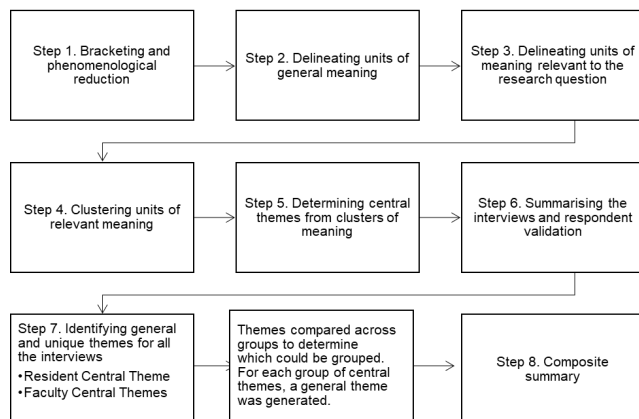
Step 1. Bracketing and phenomenological reduction

Step 2. Delineating units of general meaning

Step 3. Delineating units of meaning relevant to the research question

Step 4. Clustering units of relevant meaning

Step 5. Determining central themes from clusters of meaning

Step 6. Summarising the interviews and respondent validation

Step 7. Identifying general and unique themes for all the interviews
•Resident Central Theme
•Faculty Central Themes

Themes compared across groups to determine which could be grouped. For each group of central themes, a general theme was generated.

Step 8. Composite summary